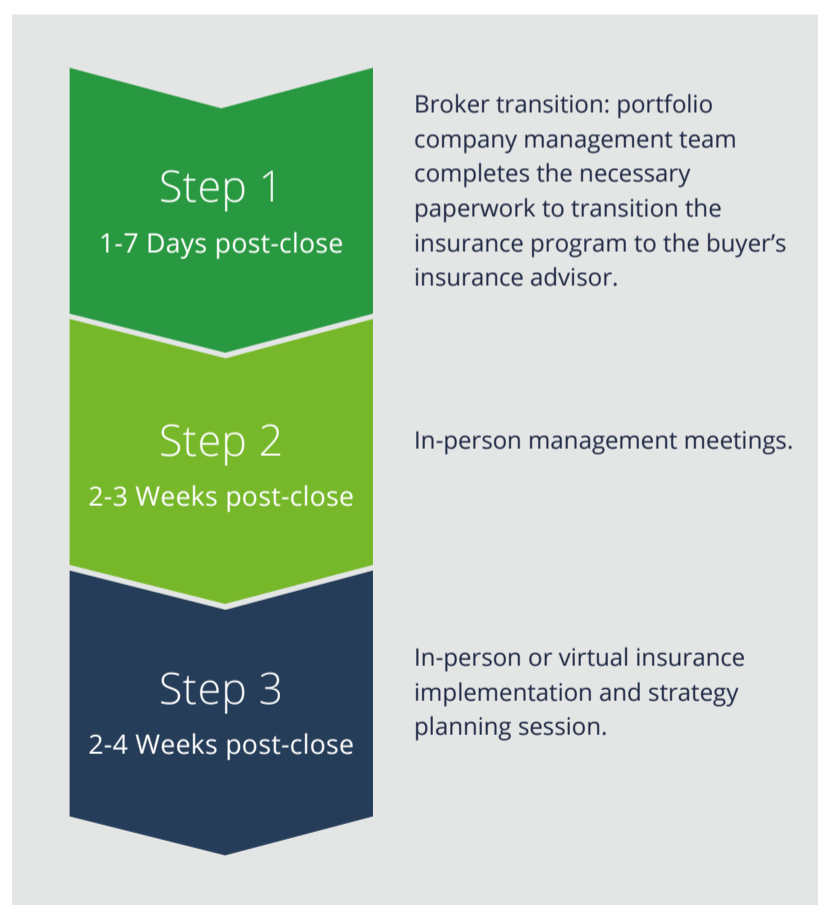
Step 1
1-7 Days post-close

Broker transition: portfolio company management team completes the necessary paperwork to transition the insurance program to the buyer's insurance advisor.

Step 2
2-3 Weeks post-close

In-person management meetings.

Step 3
2-4 Weeks post-close

In-person or virtual insurance implementation and strategy planning session.